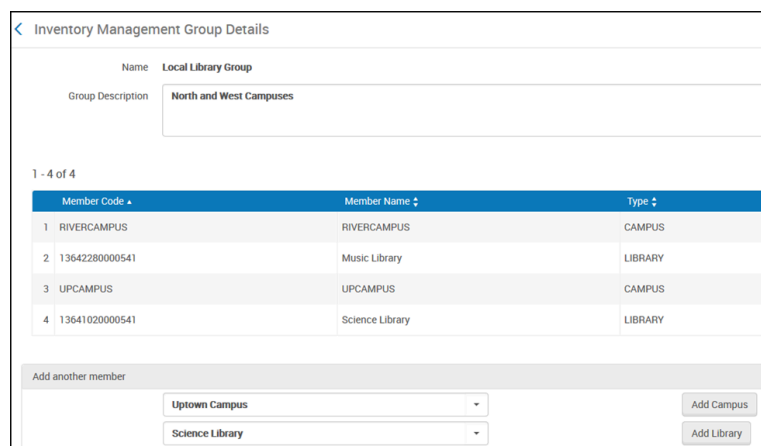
Inventory Management Group Details

Name Local Library Group

Group Description North and West Campuses

1 - 4 of 4

|  | Member Code ▲ | Member Name | Type |
|---|---|---|---|
| 1 | RIVERCAMPUS | RIVERCAMPUS | CAMPUS |
| 2 | 13642280000541 | Music Library | LIBRARY |
| 3 | UPCAMPUS | UPCAMPUS | CAMPUS |
| 4 | 13641020000541 | Science Library | LIBRARY |

Add another member

Uptown Campus

Add Campus

Science Library

Add Library